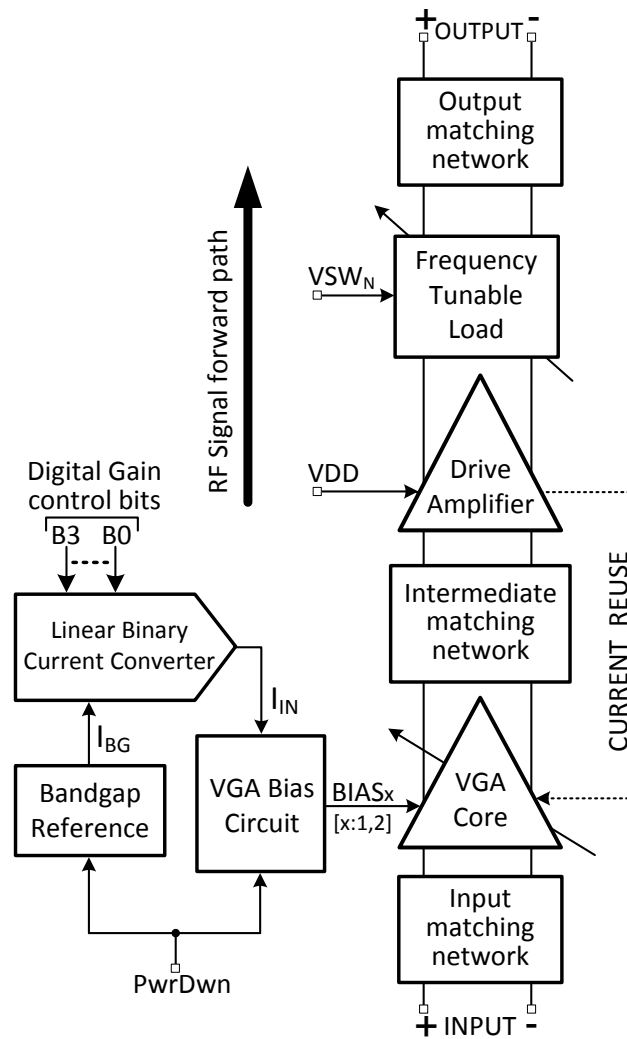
+OUTPUT-

Output matching network

Frequency Tunable Load

$VSW_N$

RF Signal forward path

Digital Gain control bits

B3 B0

VDD

Drive Amplifier

CURRENT REUSE

Intermediate matching network

Linear Binary Current Converter

$I_{IN}$

$I_{BG}$

Bandgap Reference

VGA Bias Circuit

$BIAS_x$ [x:1,2]

VGA Core

Input matching network

PwrDwn

+ INPUT -